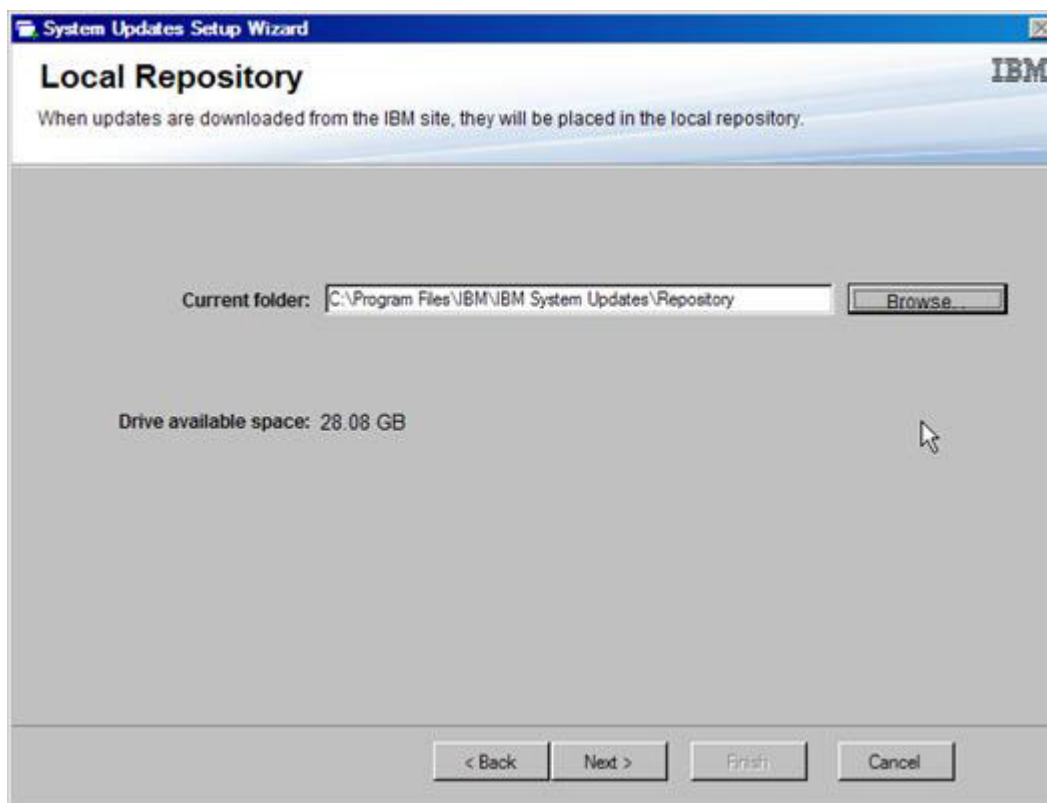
System Updates Setup Wizard

Local Repository

IBM

When updates are downloaded from the IBM site, they will be placed in the local repository.

Current folder: C:\Program Files\IBM\IBM System Updates\Repository

Browse...

Drive available space: 28.08 GB

< Back

Next >

Finish

Cancel